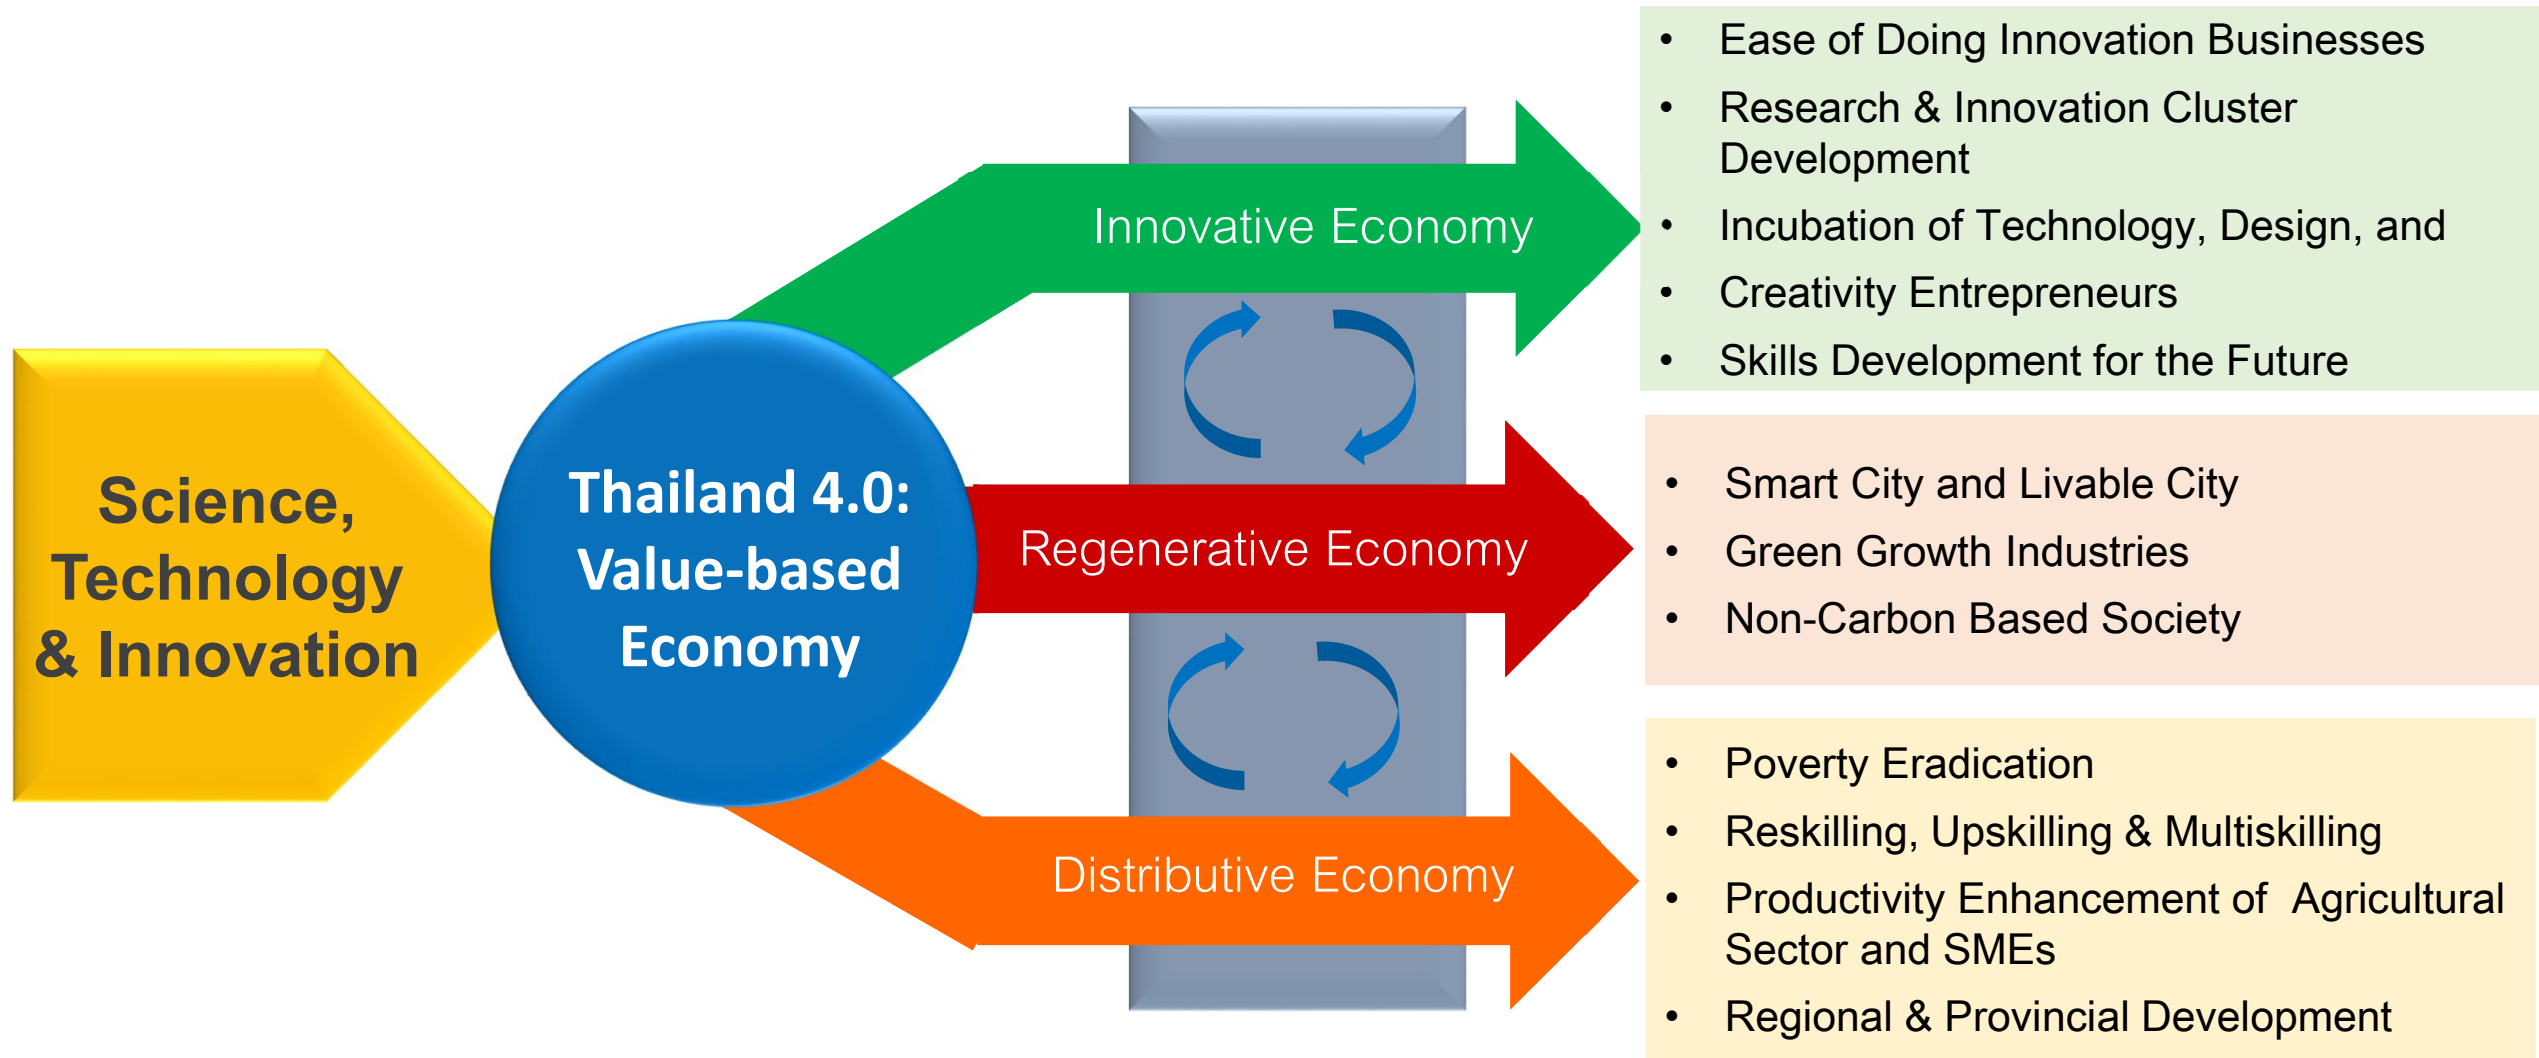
Science, Technology & Innovation

Thailand 4.0: Value-based Economy

Innovative Economy

Regenerative Economy

Distributive Economy

- Ease of Doing Innovation Businesses
- Research & Innovation Cluster Development
- Incubation of Technology, Design, and
- Creativity Entrepreneurs
- Skills Development for the Future

- Smart City and Livable City
- Green Growth Industries
- Non-Carbon Based Society

- Poverty Eradication
- Reskilling, Upskilling & Multiskilling
- Productivity Enhancement of Agricultural Sector and SMEs
- Regional & Provincial Development